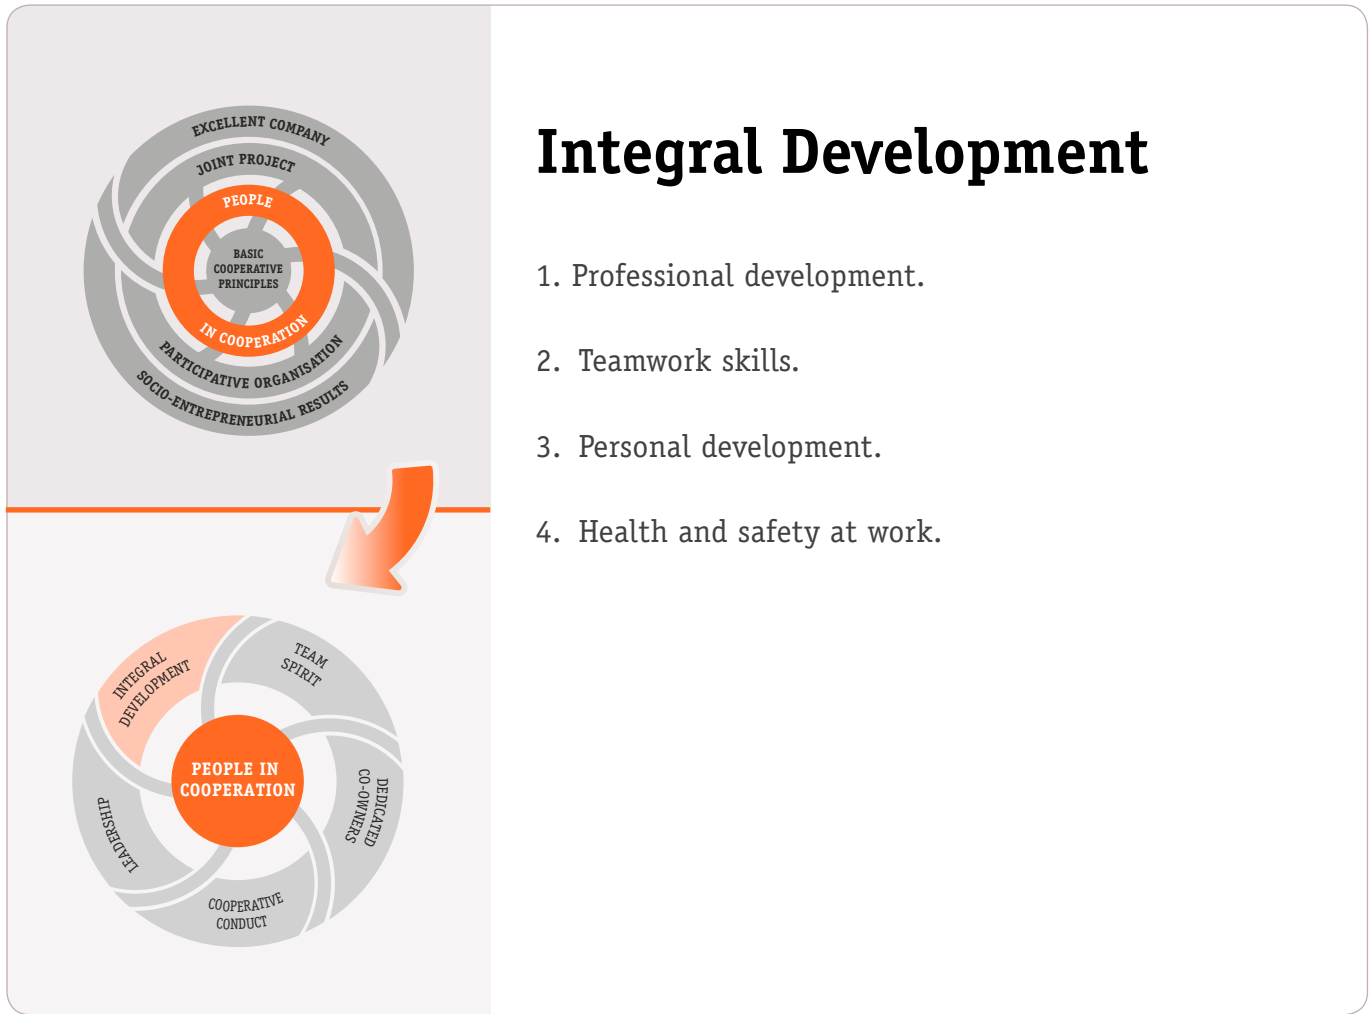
EXCELLENT COMPANY
JOINT PROJECT
PEOPLE
BASIC COOPERATIVE PRINCIPLES
IN COOPERATION
PARTICIPATIVE ORGANISATION
SOCIO-ENTREPRENEURIAL RESULTS

INTEGRAL DEVELOPMENT
TEAM SPIRIT
DEDICATED CO-OWNERS
COOPERATIVE CONDUCT
LEADERSHIP
PEOPLE IN COOPERATION

Integral Development

1. Professional development.

2. Teamwork skills.

3. Personal development.

4. Health and safety at work.